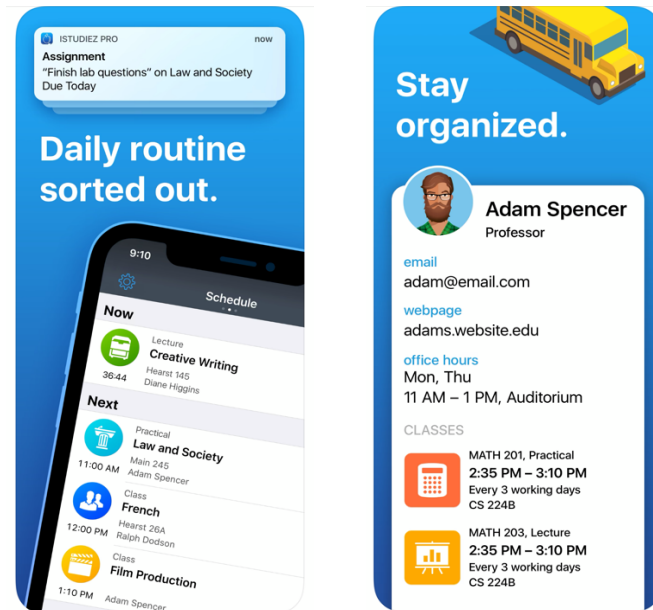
ISTUDIEZ PRO
now
Assignment
"Finish lab questions" on Law and Society
Due Today

Daily routine sorted out.

9:10
Schedule
Now
Lecture
Creative Writing
36:44
Hearst 145
Diane Higgins
Next
Practical
Law and Society
11:00 AM
Main 245
Adam Spencer
Class
French
12:00 PM
Hearst 26A
Ralph Dodson
Class
Film Production
Adam Spencer

Stay organized.

Adam Spencer
Professor
email
adam@email.com
webpage
adams.website.edu
office hours
Mon, Thu
11 AM – 1 PM, Auditorium
CLASSES
MATH 201, Practical
2:35 PM – 3:10 PM
Every 3 working days
CS 224B
MATH 203, Lecture
2:35 PM – 3:10 PM
Every 3 working days
CS 224B